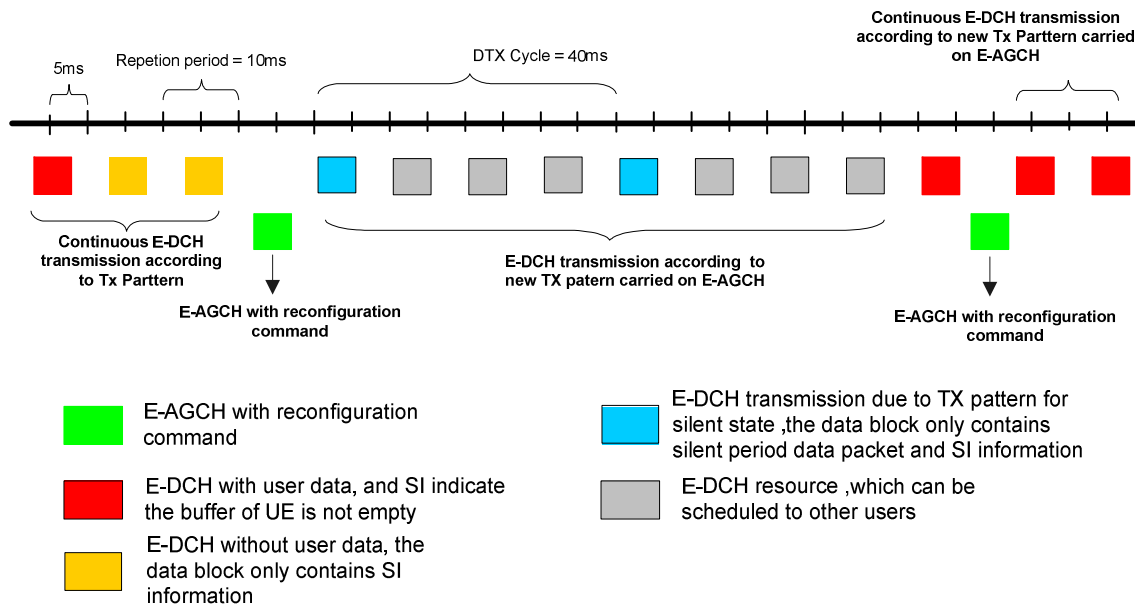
Continuous E-DCH transmission according to new Tx Parttern carried on E-AGCH

5ms

Repetion period = 10ms

DTX Cycle = 40ms

Continuous E-DCH transmission according to Tx Parttern

E-AGCH with reconfiguration command

E-DCH transmission according to new TX patern carried on E-AGCH

E-AGCH with reconfiguration command

E-AGCH with reconfiguration command

E-DCH with user data, and SI indicate the buffer of UE is not empty

E-DCH without user data, the data block only contains SI information

E-DCH transmission due to TX pattern for silent state ,the data block only contains silent period data packet and SI information

E-DCH resource ,which can be scheduled to other users